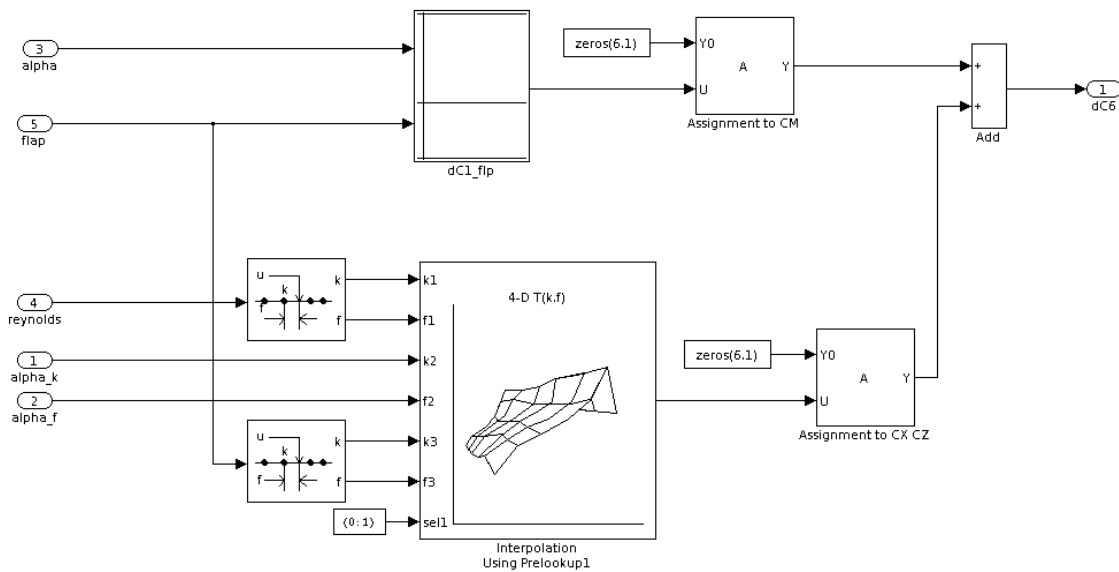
3
alpha

5
flap

dC1_flp

zeros(6.1)

Y0

U

A

Y

Assignment to CM

+

+

Add

1
dC6

4
reynolds

u

k

f

k

f

k1

f1

4-D T(k.f)

1
alpha_k

k2

2
alpha_f

f2

u

k

f

k

f

k3

f3

(0:1)

sel1

Interpolation
Using Prelookup1

zeros(6.1)

Y0

U

A

Y

Assignment to CX CZ